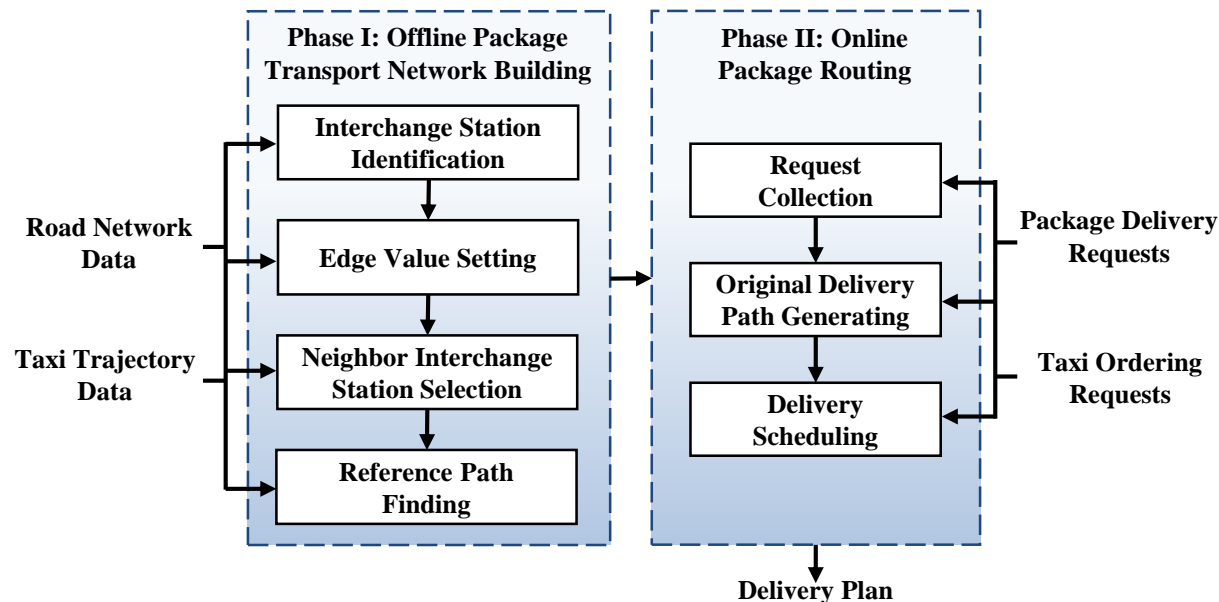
Phase I: Offline Package Transport Network Building

Interchange Station Identification

Edge Value Setting

Neighbor Interchange Station Selection

Reference Path Finding

Road Network Data

Taxi Trajectory Data

Phase II: Online Package Routing

Request Collection

Original Delivery Path Generating

Delivery Scheduling

Package Delivery Requests

Taxi Ordering Requests

Delivery Plan